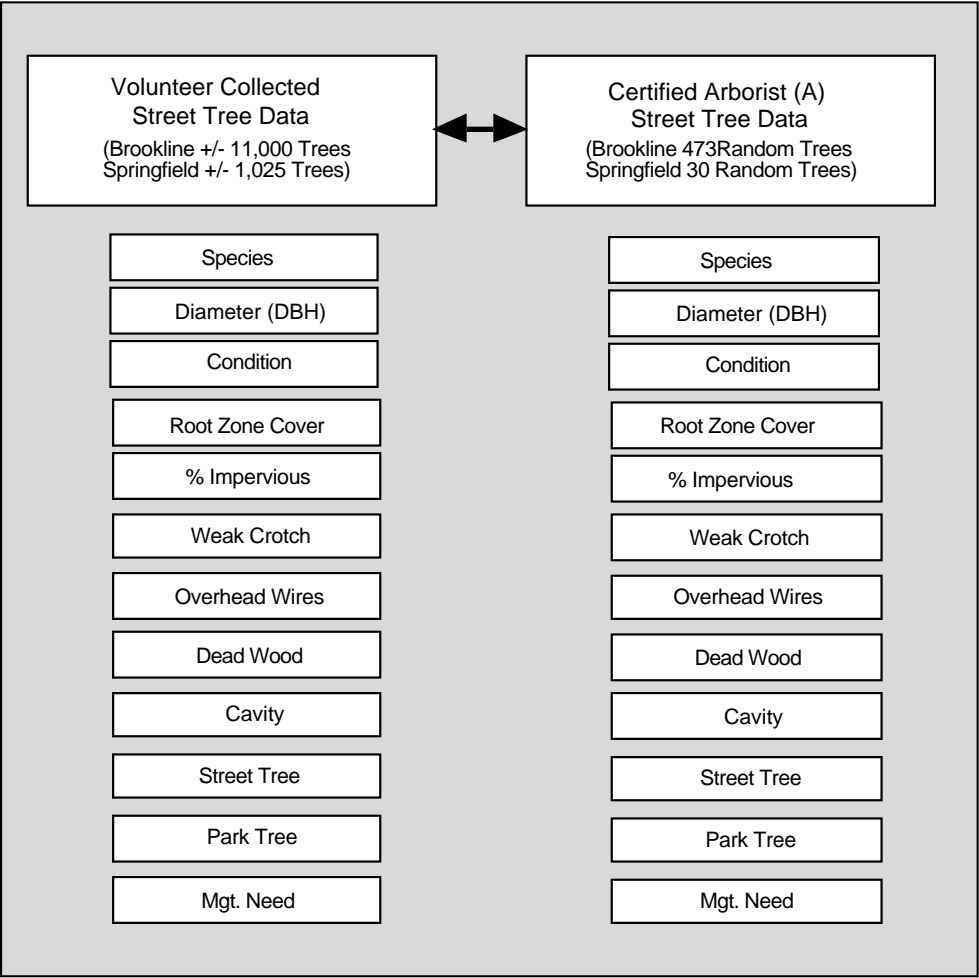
Volunteer Collected
Street Tree Data
(Brookline +/- 11,000 Trees
Springfield +/- 1,025 Trees)

Species
Diameter (DBH)
Condition
Root Zone Cover
% Impervious
Weak Crotch
Overhead Wires
Dead Wood
Cavity
Street Tree
Park Tree
Mgt. Need

Certified Arborist (A)
Street Tree Data
(Brookline 473Random Trees
Springfield 30 Random Trees)

Species
Diameter (DBH)
Condition
Root Zone Cover
% Impervious
Weak Crotch
Overhead Wires
Dead Wood
Cavity
Street Tree
Park Tree
Mgt. Need